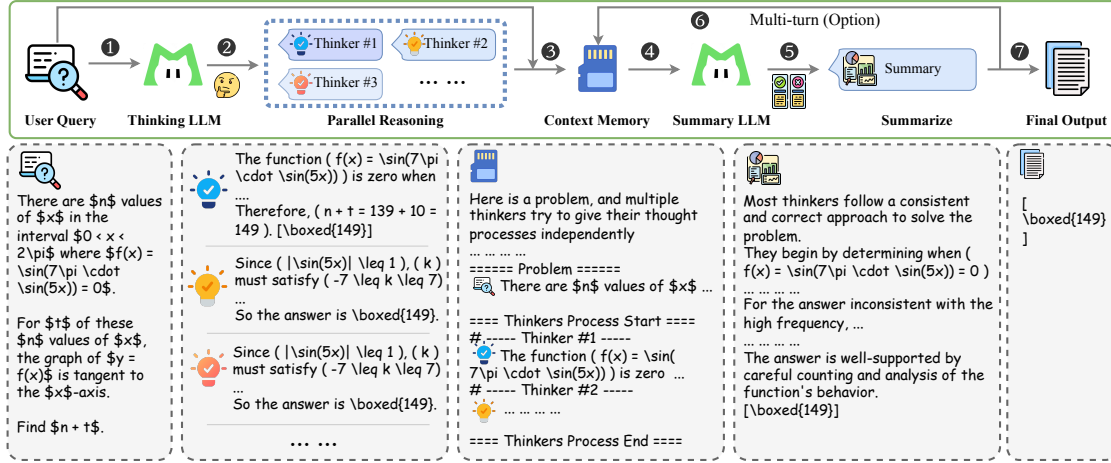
Multi-turn (Option)

❶ ❷ ❸ ❹ ❺ ❻ ❼

Thinker #1 Thinker #2 Thinker #3 ... ...

Summary

User Query Thinking LLM Parallel Reasoning Context Memory Summary LLM Summarize Final Output

There are $n$ values of $x$ in the interval $0 < x < 2\pi$ where $f(x) = \sin(7\pi \cdot \sin(5x)) = 0$.

For $t$ of these $n$ values of $x$, the graph of $y = f(x)$ is tangent to the $x$-axis.

Find $n + t$.

The function ( f(x) = \sin(7\pi \cdot \sin(5x)) ) is zero when ....
Therefore, ( n + t = 139 + 10 = 149 ). [\boxed{149}]

Since ( |\sin(5x)| \leq 1 ), ( k ) must satisfy ( -7 \leq k \leq 7)
...
So the answer is \boxed{149}.

Since ( |\sin(5x)| \leq 1 ), ( k ) must satisfy ( -7 \leq k \leq 7)
...
So the answer is \boxed{149}.

... ...

Here is a problem, and multiple thinkers try to give their thought processes independently
... ... ... ...
====== Problem ======
There are $n$ values of $x$ ...

==== Thinkers Process Start ====
# ----- Thinker #1 -----
The function ( f(x) = \sin( 7\pi \cdot \sin(5x)) ) is zero ...
# ----- Thinker #2 -----
... ... ... ...

==== Thinkers Process End ====

Most thinkers follow a consistent and correct approach to solve the problem.
They begin by determining when ( f(x) = \sin(7\pi \cdot \sin(5x)) = 0 )
... ... ... ...
For the answer inconsistent with the high frequency, ...
... ... ... ...
The answer is well-supported by careful counting and analysis of the function's behavior.
[\boxed{149}]

[
\boxed{149}
]